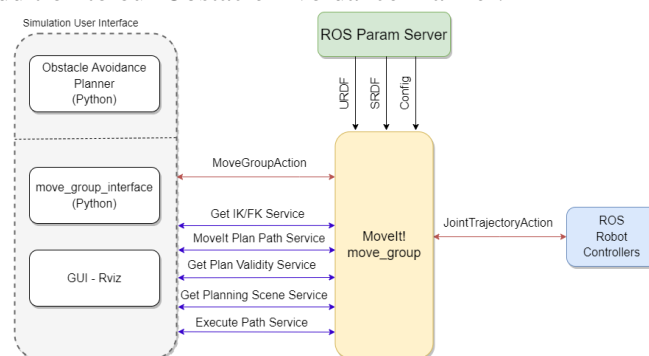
Simulation User Interface

Obstacle Avoidance Planner (Python)

move_group_interface (Python)

GUI - Rviz

ROS Param Server

URDF

SRDF

Config

MoveGroupAction

Get IK/FK Service

MoveIt Plan Path Service

Get Plan Validity Service

Get Planning Scene Service

Execute Path Service

MoveIt! move_group

JointTrajectoryAction

ROS Robot Controllers